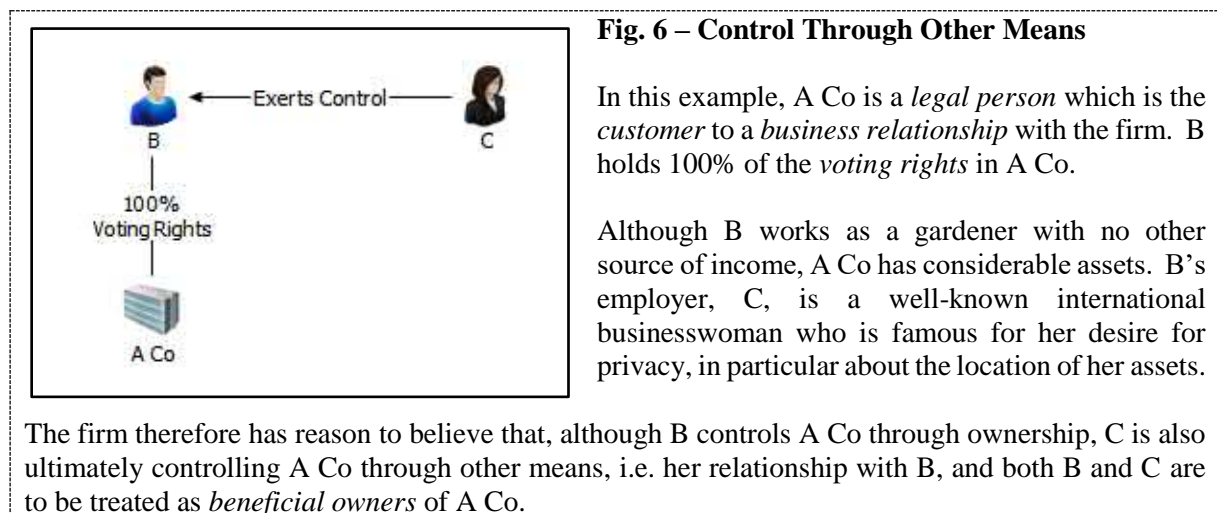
B

Exerts Control

C

100%
Voting Rights

A Co

**Fig. 6 – Control Through Other Means**

In this example, A Co is a *legal person* which is the *customer* to a *business relationship* with the firm. B holds 100% of the *voting rights* in A Co.

Although B works as a gardener with no other source of income, A Co has considerable assets. B's employer, C, is a well-known international businesswoman who is famous for her desire for privacy, in particular about the location of her assets.

The firm therefore has reason to believe that, although B controls A Co through ownership, C is also ultimately controlling A Co through other means, i.e. her relationship with B, and both B and C are to be treated as *beneficial owners* of A Co.